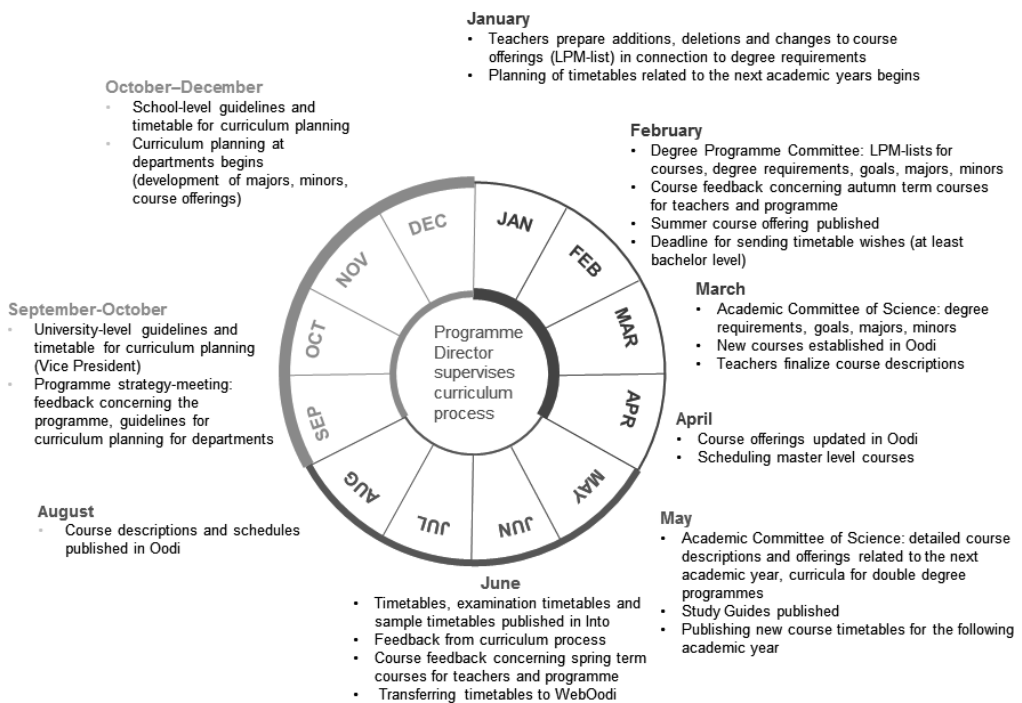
January
• Teachers prepare additions, deletions and changes to course offerings (LPM-list) in connection to degree requirements
• Planning of timetables related to the next academic years begins

October–December
• School-level guidelines and timetable for curriculum planning
• Curriculum planning at departments begins (development of majors, minors, course offerings)

February
• Degree Programme Committee: LPM-lists for courses, degree requirements, goals, majors, minors
• Course feedback concerning autumn term courses for teachers and programme
• Summer course offering published
• Deadline for sending timetable wishes (at least bachelor level)

September-October
• University-level guidelines and timetable for curriculum planning (Vice President)
• Programme strategy-meeting: feedback concerning the programme, guidelines for curriculum planning for departments

March
• Academic Committee of Science: degree requirements, goals, majors, minors
• New courses established in Oodi
• Teachers finalize course descriptions

DEC
JAN
FEB
MAR
APR
MAY
JUN
JUL
AUG
SEP
OCT
NOV

Programme Director supervises curriculum process

April
• Course offerings updated in Oodi
• Scheduling master level courses

August
• Course descriptions and schedules published in Oodi

May
• Academic Committee of Science: detailed course descriptions and offerings related to the next academic year, curricula for double degree programmes
• Study Guides published
• Publishing new course timetables for the following academic year

June
• Timetables, examination timetables and sample timetables published in Into
• Feedback from curriculum process
• Course feedback concerning spring term courses for teachers and programme
• Transferring timetables to WebOodi